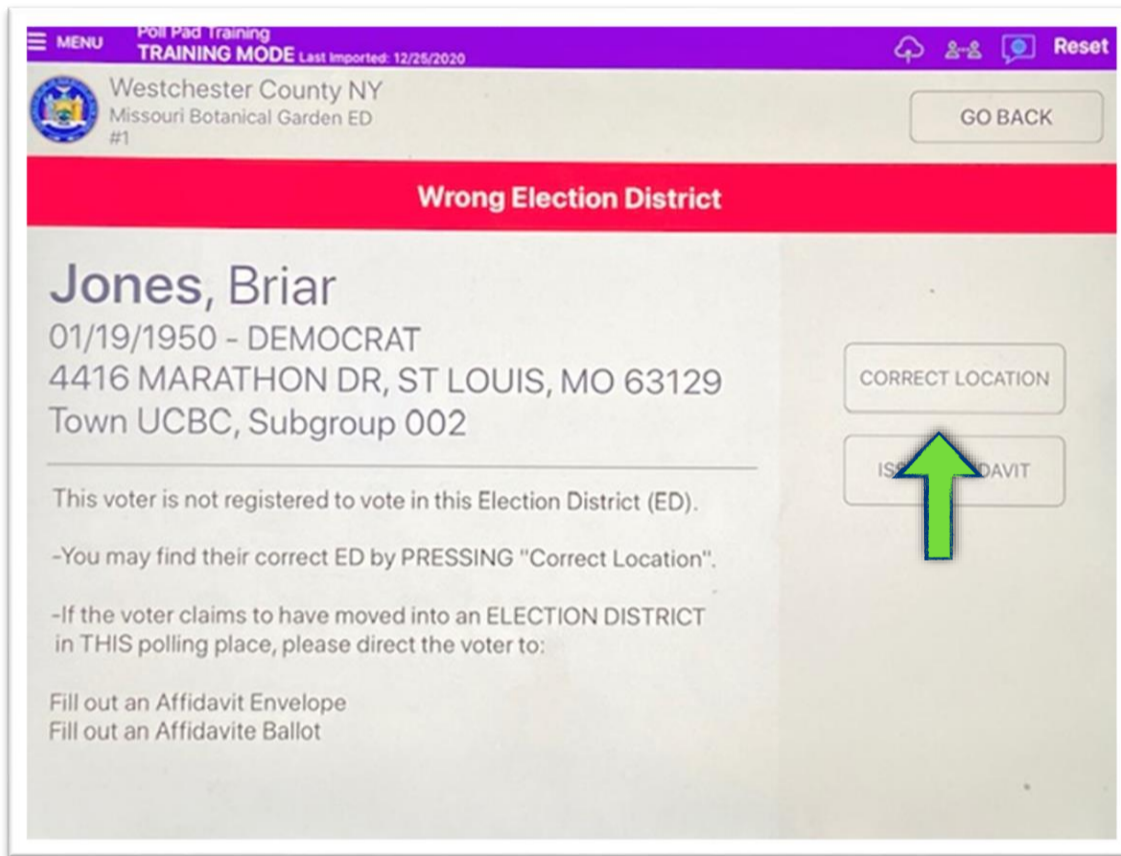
MENU Poll Pad Training TRAINING MODE Last imported: 12/25/2020 Reset

Westchester County NY
Missouri Botanical Garden ED
#1

GO BACK

Wrong Election District

Jones, Briar
01/19/1950 - DEMOCRAT
4416 MARATHON DR, ST LOUIS, MO 63129
Town UCBC, Subgroup 002

CORRECT LOCATION

IS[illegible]DAVIT

This voter is not registered to vote in this Election District (ED).

-You may find their correct ED by PRESSING "Correct Location".

-If the voter claims to have moved into an ELECTION DISTRICT in THIS polling place, please direct the voter to:

Fill out an Affidavit Envelope
Fill out an Affidavite Ballot